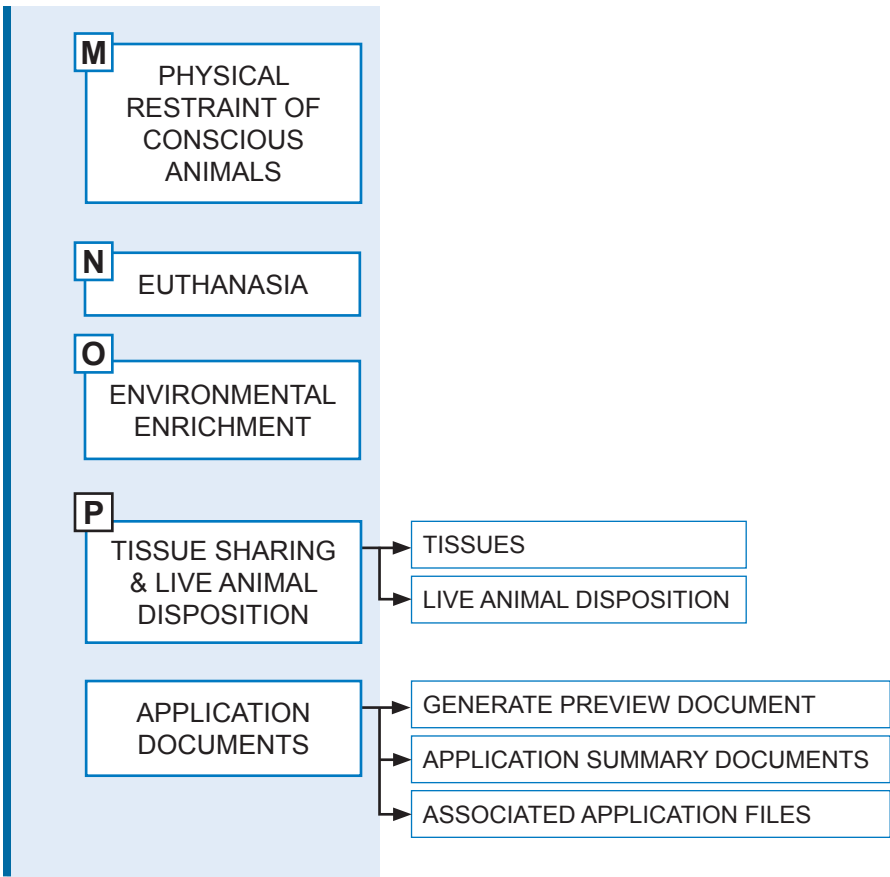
M
PHYSICAL RESTRAINT OF CONSCIOUS ANIMALS

N
EUTHANASIA

O
ENVIRONMENTAL ENRICHMENT

P
TISSUE SHARING & LIVE ANIMAL DISPOSITION

TISSUES

LIVE ANIMAL DISPOSITION

APPLICATION DOCUMENTS

GENERATE PREVIEW DOCUMENT

APPLICATION SUMMARY DOCUMENTS

ASSOCIATED APPLICATION FILES